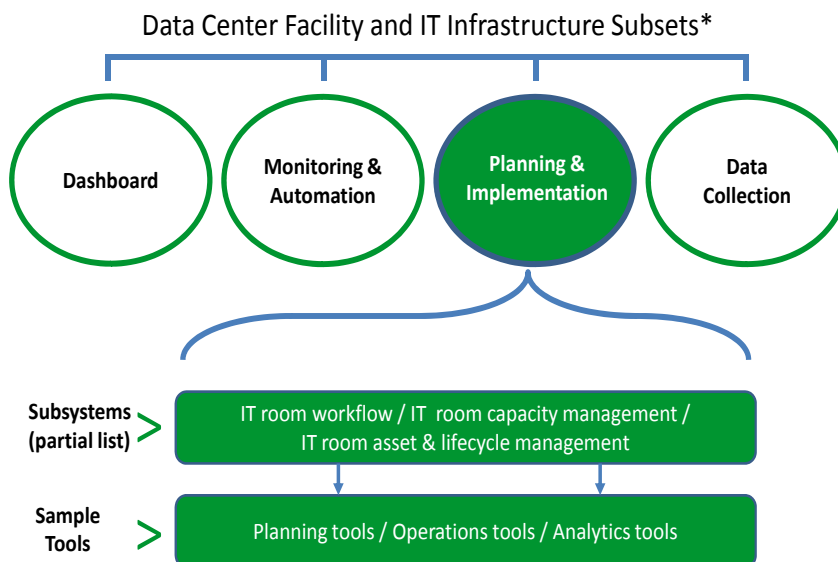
Data Center Facility and IT Infrastructure Subsets*

Dashboard

Monitoring & Automation

Planning & Implementation

Data Collection

Subsystems (partial list) >

IT room workflow / IT room capacity management / IT room asset & lifecycle management

Sample Tools >

Planning tools / Operations tools / Analytics tools